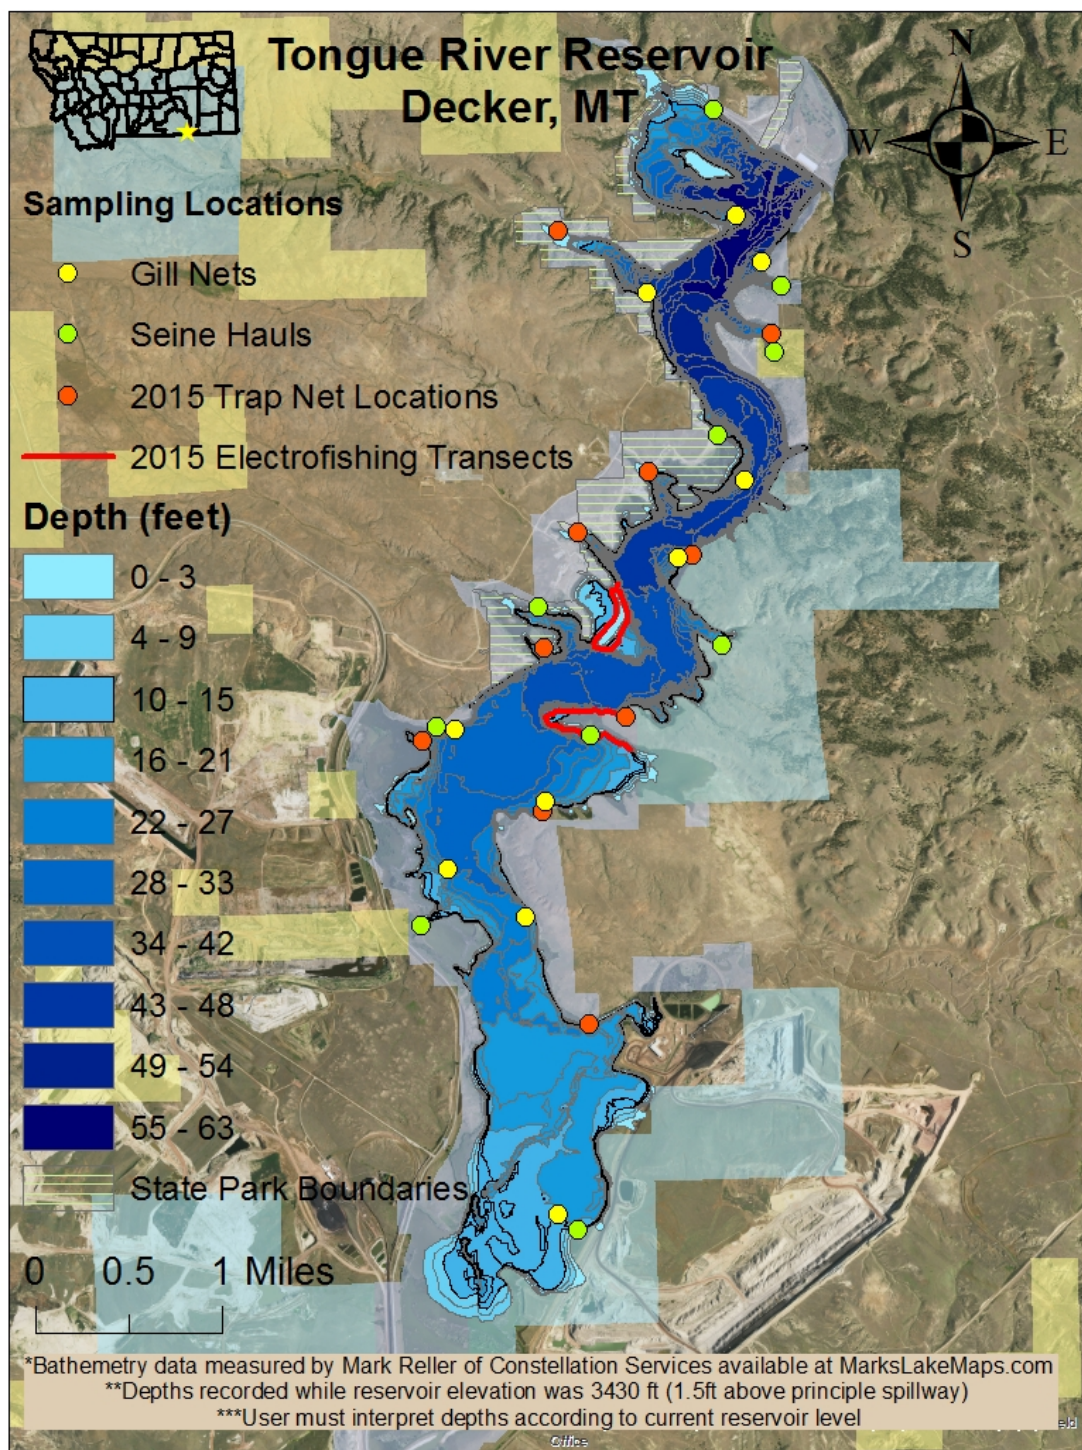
Tongue River Reservoir
Decker, MT

N
W E
S

Sampling Locations
Gill Nets
Seine Hauls
2015 Trap Net Locations
2015 Electrofishing Transects

Depth (feet)
0 - 3
4 - 9
10 - 15
16 - 21
22 - 27
28 - 33
34 - 42
43 - 48
49 - 54
55 - 63
State Park Boundaries

0 0.5 1 Miles

*Bathemetry data measured by Mark Reller of Constellation Services available at MarksLakeMaps.com
**Depths recorded while reservoir elevation was 3430 ft (1.5ft above principle spillway)
***User must interpret depths according to current reservoir level